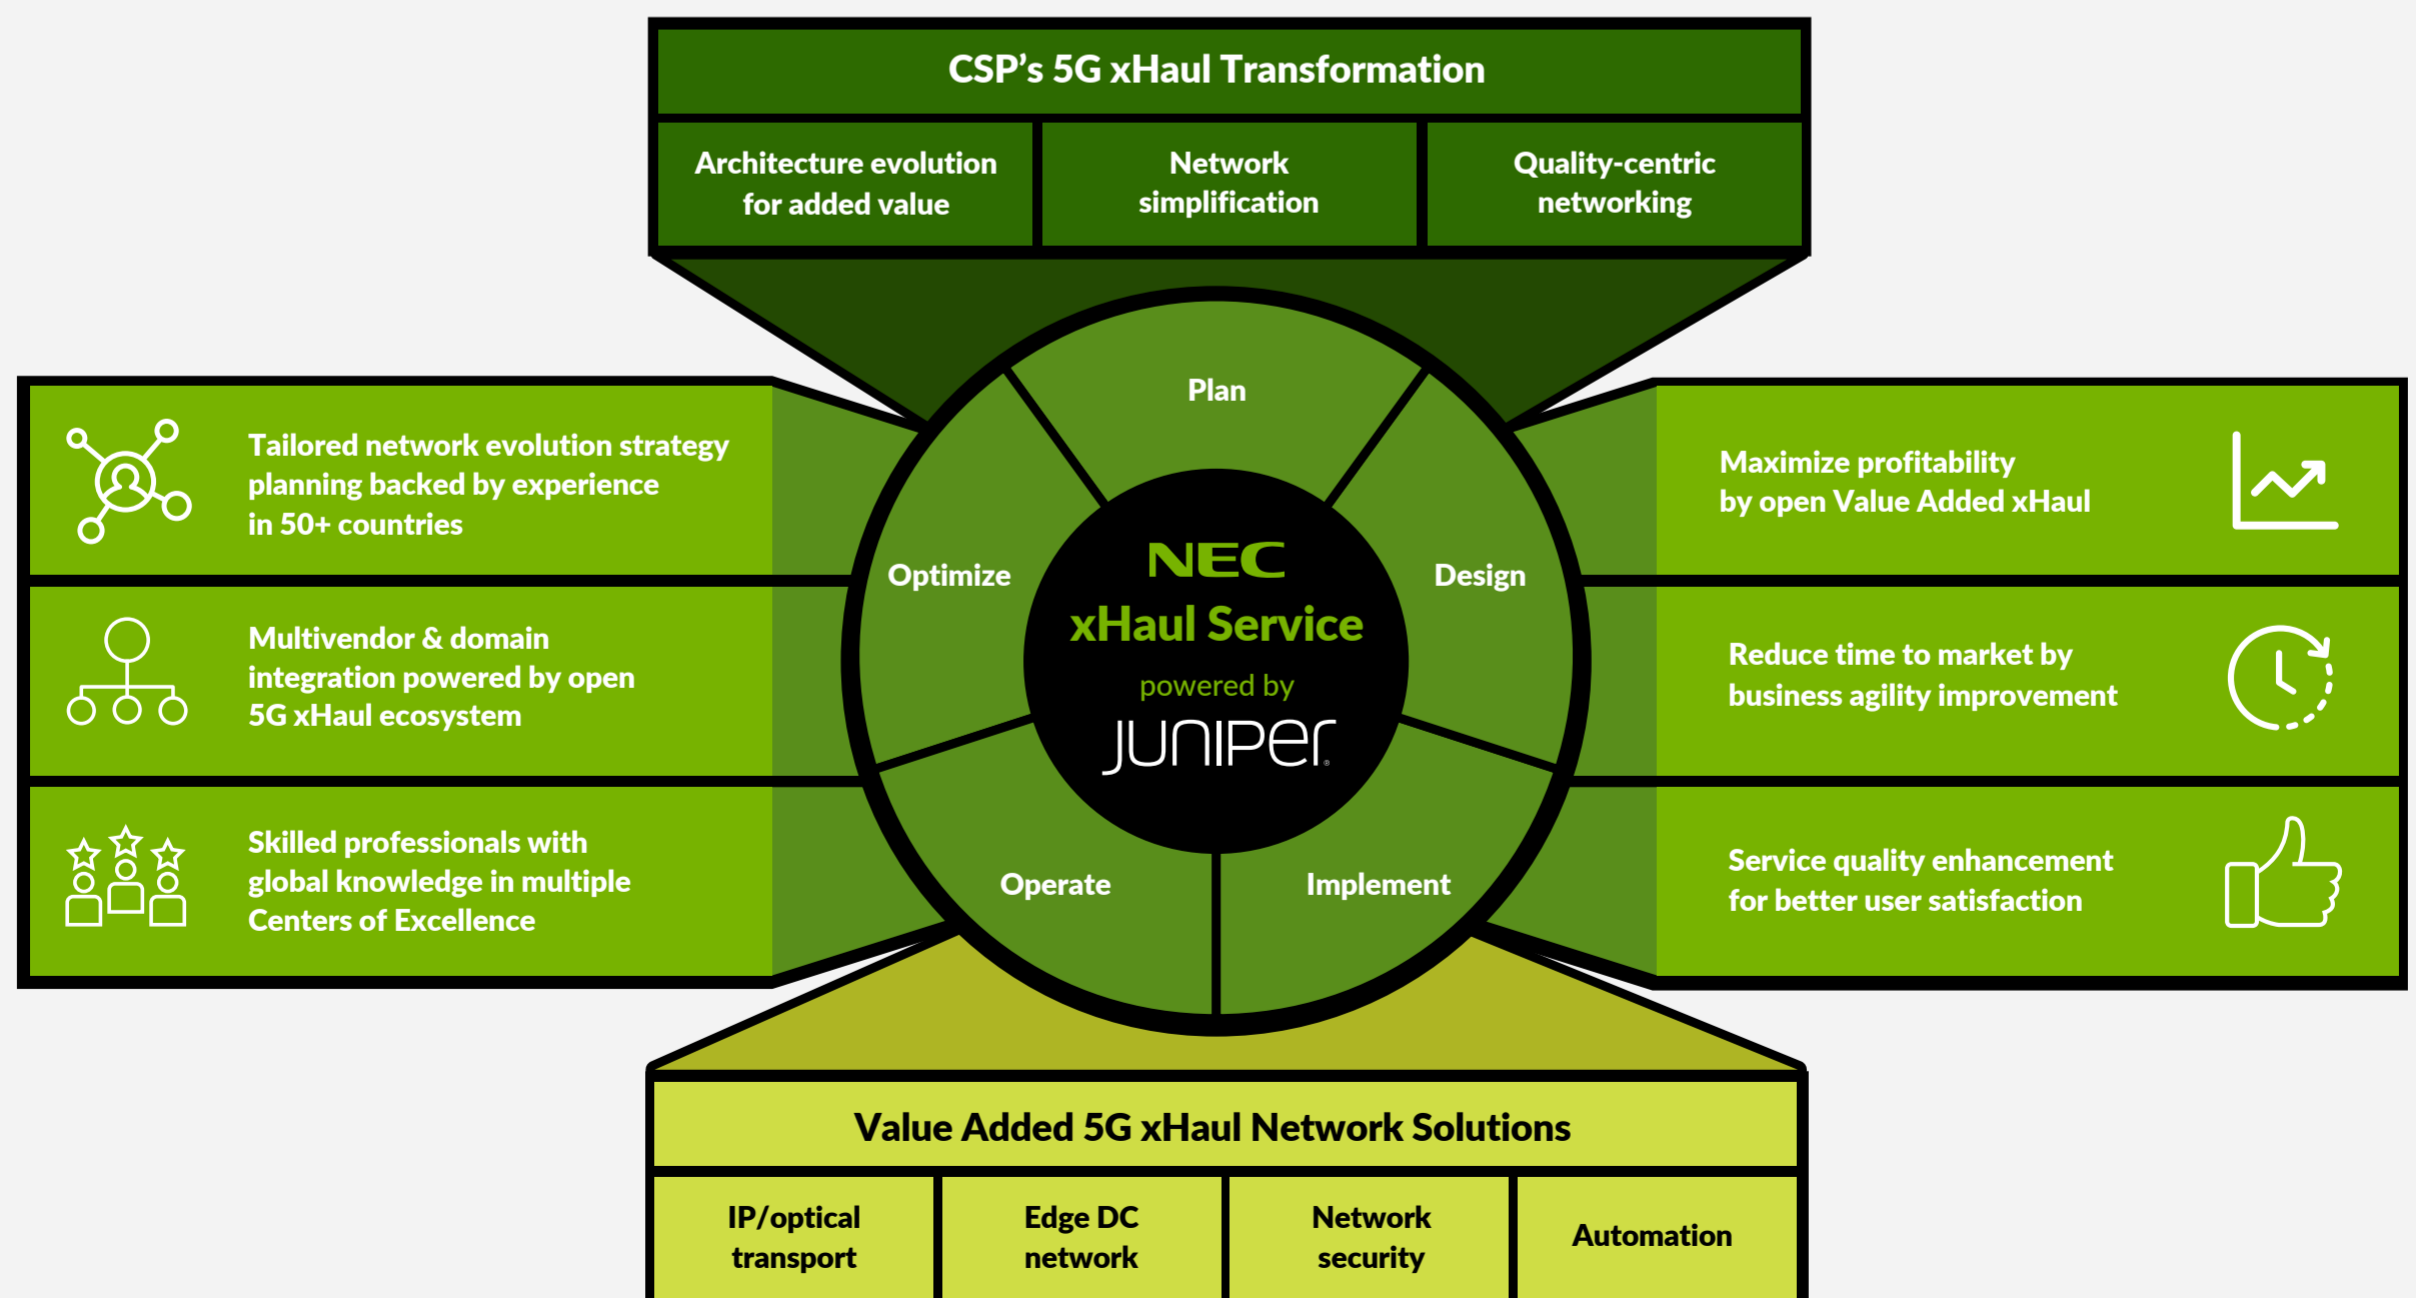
CSP's 5G xHaul Transformation

Architecture evolution for added value

Network simplification

Quality-centric networking

Tailored network evolution strategy planning backed by experience in 50+ countries

Multivendor & domain integration powered by open 5G xHaul ecosystem

Skilled professionals with global knowledge in multiple Centers of Excellence

Plan

Design

Implement

Operate

Optimize

NEC

xHaul Service

powered by

JUNIPer

Maximize profitability by open Value Added xHaul

Reduce time to market by business agility improvement

Service quality enhancement for better user satisfaction

Value Added 5G xHaul Network Solutions

IP/optical transport

Edge DC network

Network security

Automation